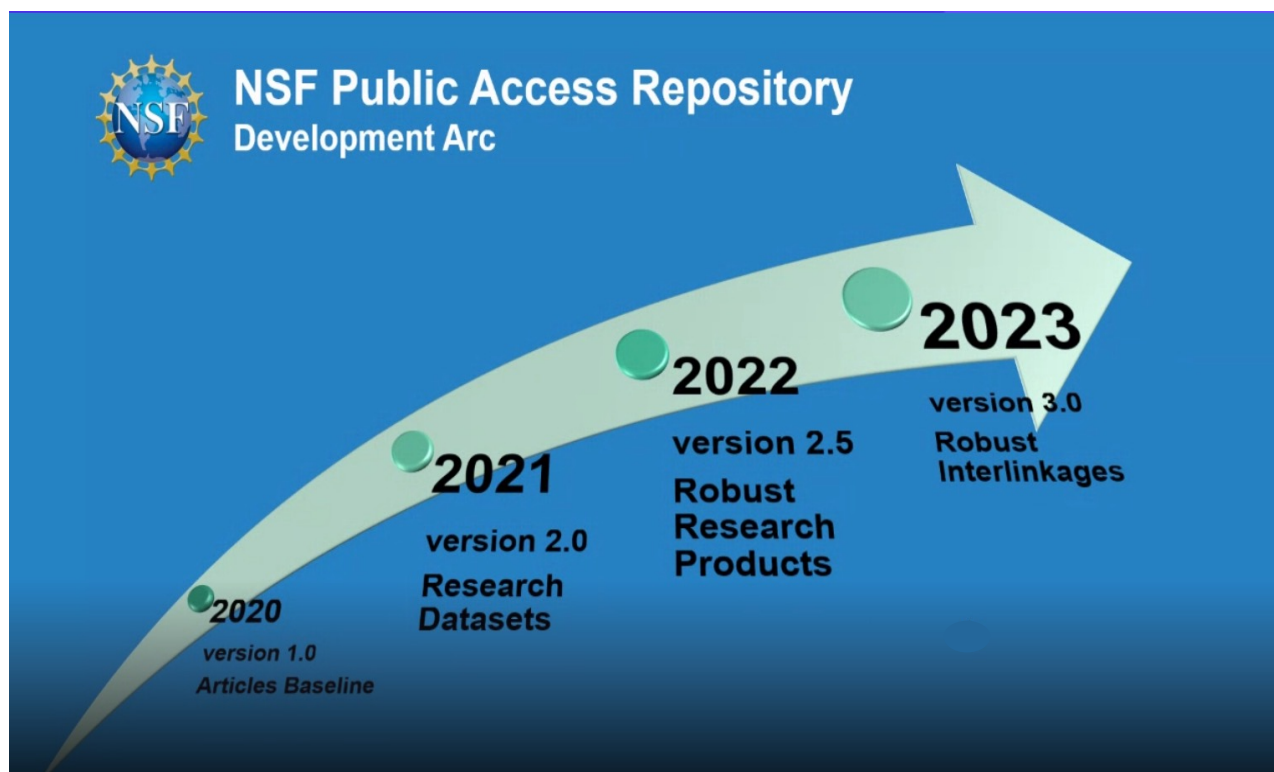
NSF

NSF Public Access Repository
Development Arc

2020
version 1.0
Articles Baseline

2021
version 2.0
Research Datasets

2022
version 2.5
Robust Research Products

2023
version 3.0
Robust Interlinkages